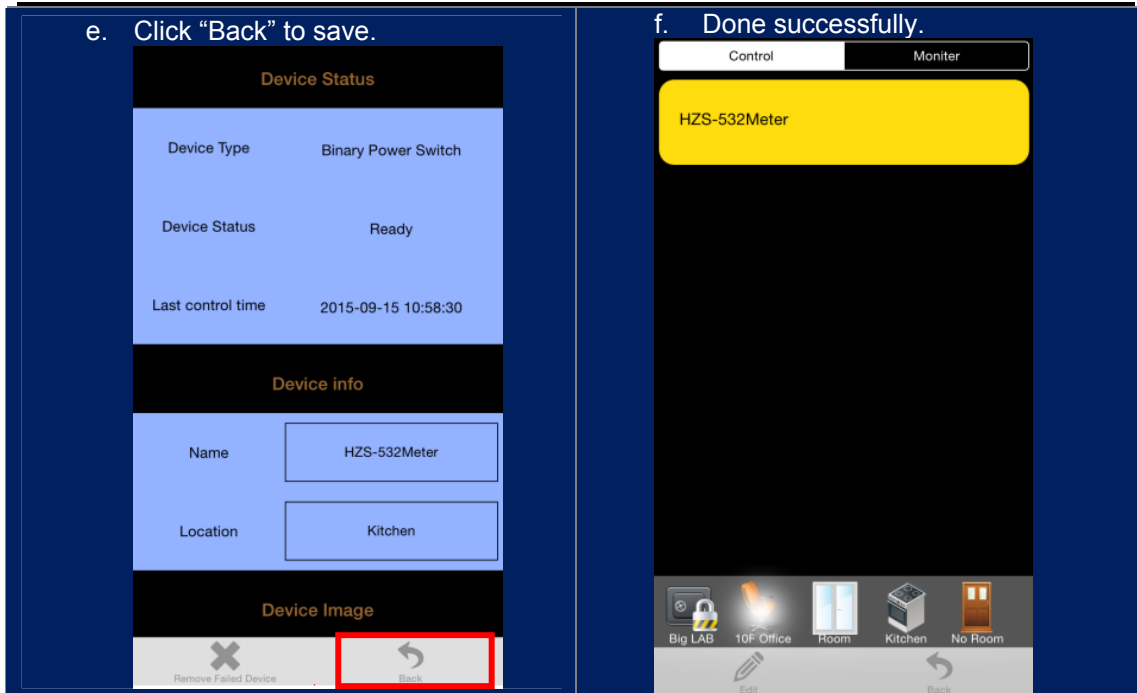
e. Click “Back” to save.

Device Status

| Device Type | Binary Power Switch |
|---|---|
| Device Status | Ready |
| Last control time | 2015-09-15 10:58:30 |

Device info

| Name | HZS-532Meter |
|---|---|
| Location | Kitchen |

Device Image

Remove Failed Device

Back

f. Done successfully.

Control

Moniter

HZS-532Meter

Big LAB

10F Office

Room

Kitchen

No Room

Edit

Back